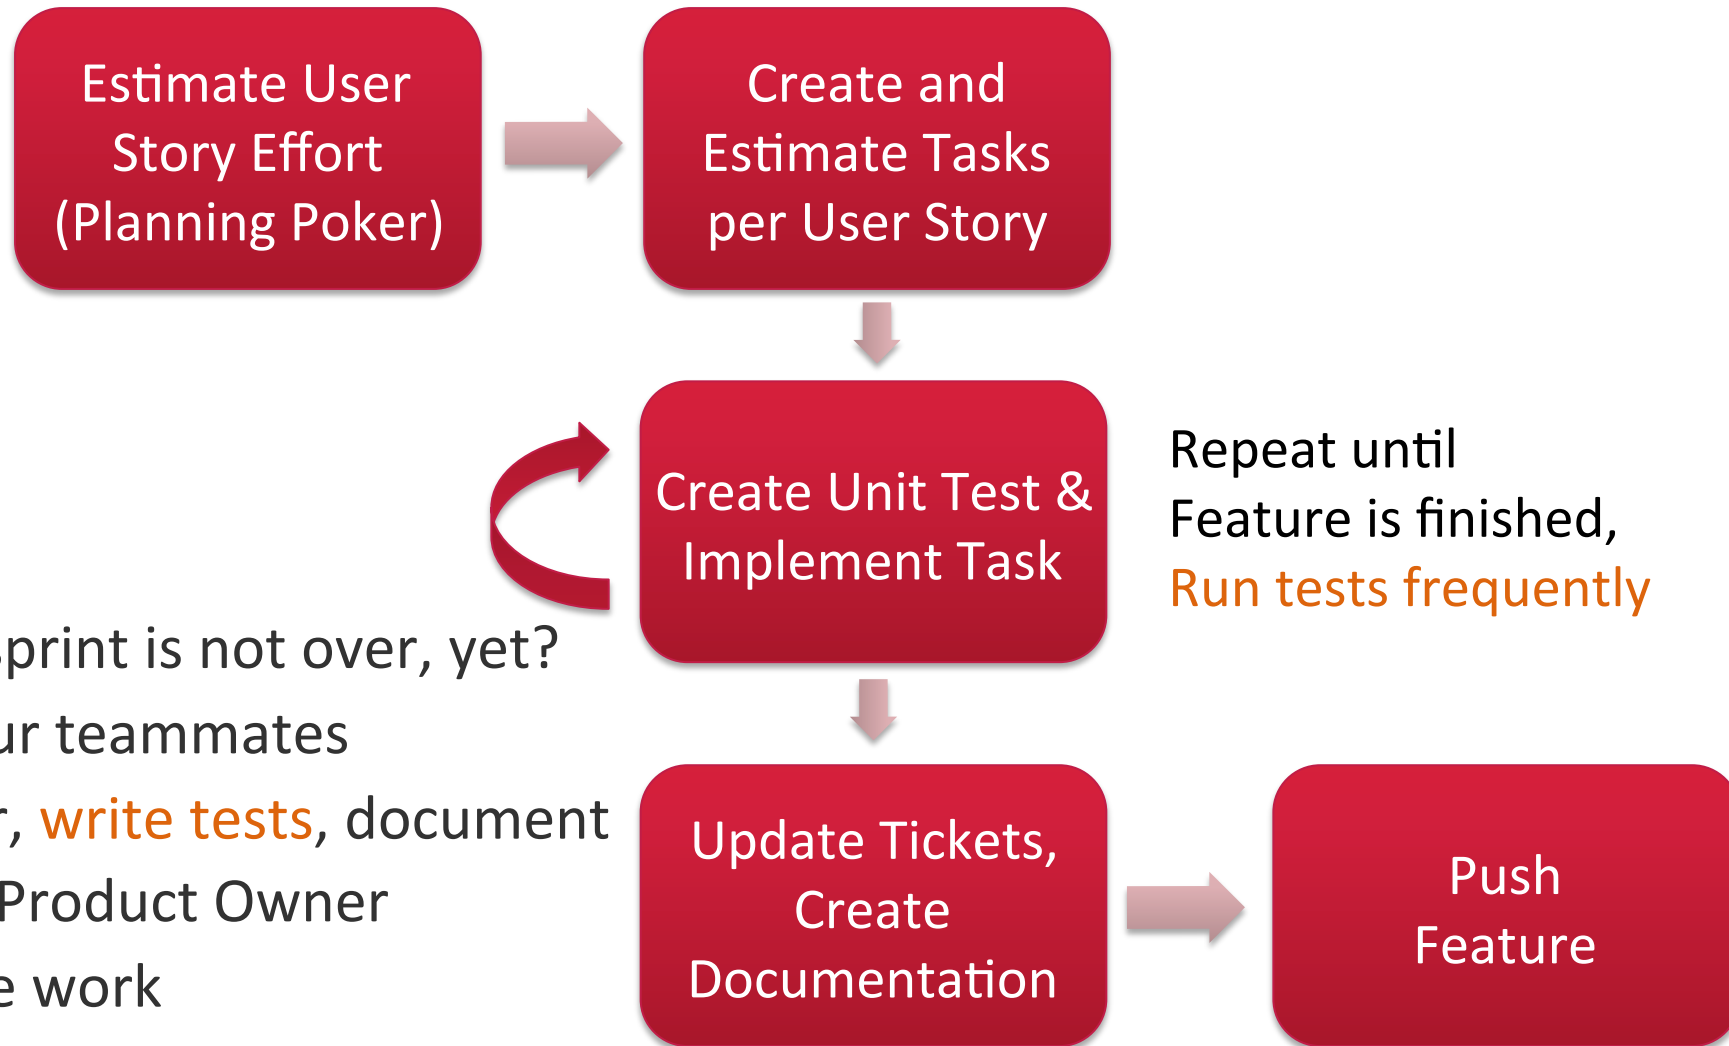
Estimate User Story Effort (Planning Poker)

Create and Estimate Tasks per User Story

Create Unit Test & Implement Task

Repeat until Feature is finished, Run tests frequently

Update Tickets, Create Documentation

Push Feature

print is not over, yet?
ur teammates
r, write tests, document
Product Owner
e work